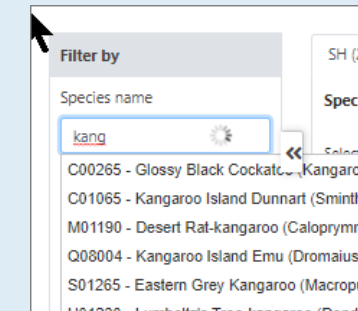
Filter by

Species name

kang

«

SH (

Spec

Selec

C00265 - Glossy Black Cockatoo (Kangaro

C01065 - Kangaroo Island Dunnart (Smint

M01190 - Desert Rat-kangaroo (Caloprymn

Q08004 - Kangaroo Island Emu (Dromaius

S01265 - Eastern Grey Kangaroo (Macrop

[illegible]